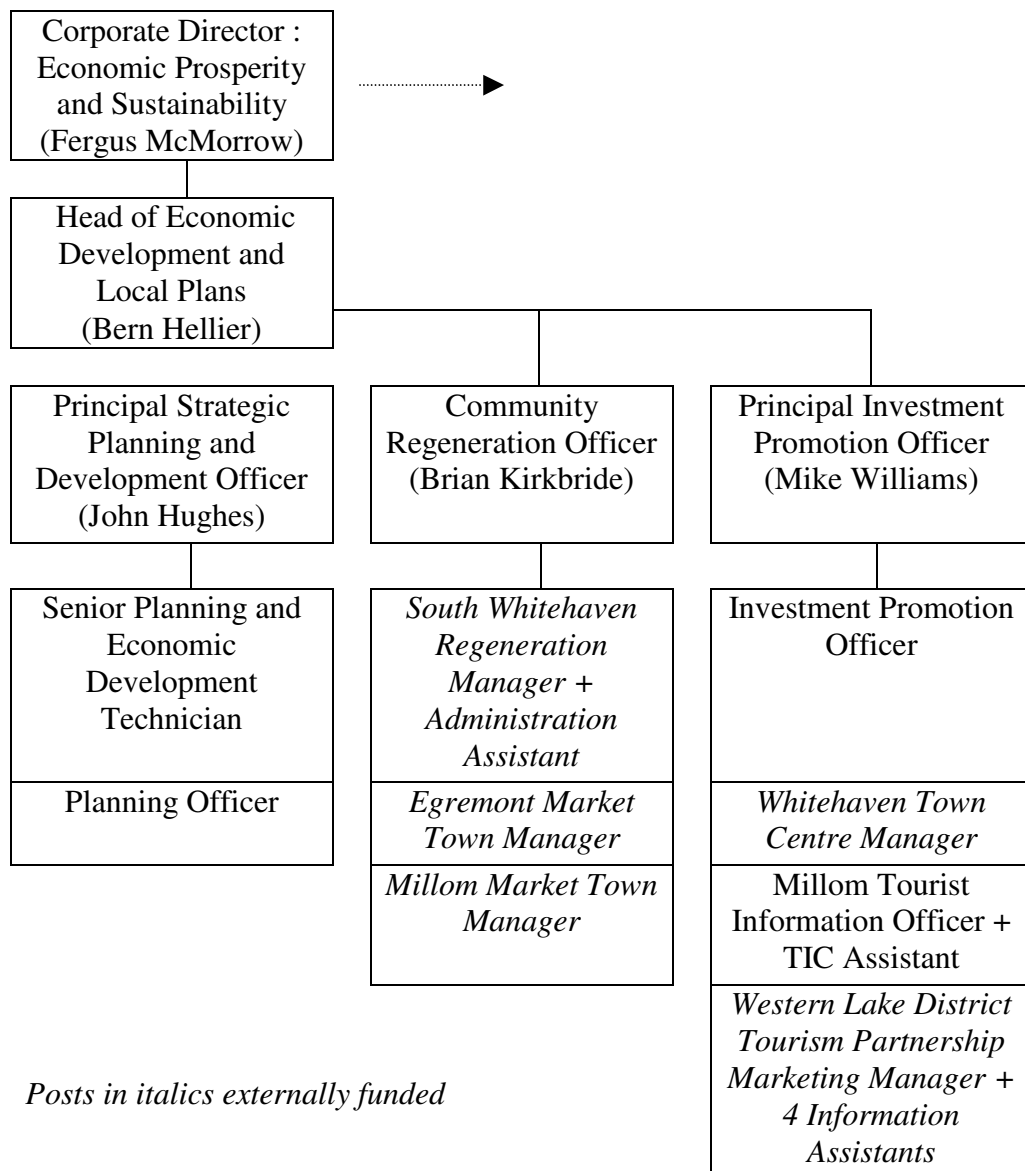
Corporate Director : Economic Prosperity and Sustainability (Fergus McMorrow)

Head of Economic Development and Local Plans (Bern Hellier)

Principal Strategic Planning and Development Officer (John Hughes)

Community Regeneration Officer (Brian Kirkbride)

Principal Investment Promotion Officer (Mike Williams)

Senior Planning and Economic Development Technician

Planning Officer

*South Whitehaven Regeneration Manager + Administration Assistant*

*Egremont Market Town Manager*

*Millom Market Town Manager*

Investment Promotion Officer

*Whitehaven Town Centre Manager*

Millom Tourist Information Officer + TIC Assistant

*Western Lake District Tourism Partnership Marketing Manager + 4 Information Assistants*

*Posts in italics externally funded*